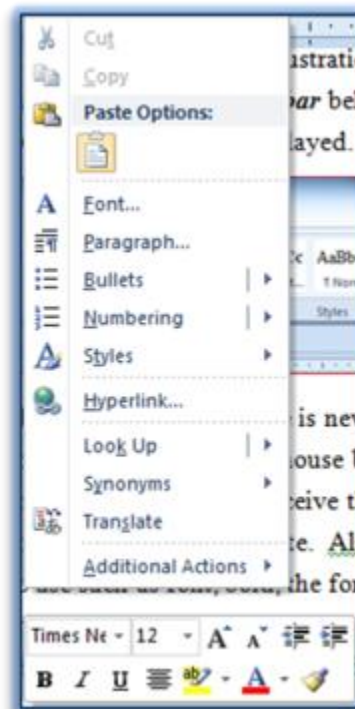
Cut
Copy
Paste Options:
Font...
Paragraph...
Bullets
Numbering
Styles
Hyperlink...
Look Up
Synonyms
Translate
Additional Actions

strati
bar be
layed.

AaBb
T Nor
Styles

is nev
ouse
ceive t
te. Al
use such as font, bold, the fo

Times Ne 12 A A
B I U